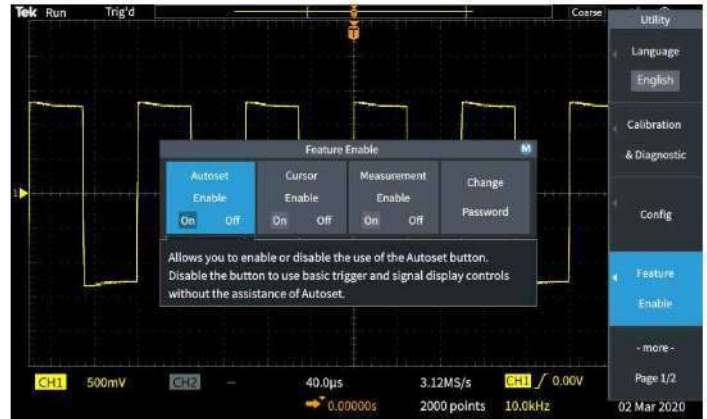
Tek Run Trig'd

Coarse

Utility

Language

English

Calibration & Diagnostic

Config

Feature Enable

- more -

Page 1/2

Feature Enable

M

Autoset Enable
On Off

Cursor Enable
On Off

Measurement Enable
On Off

Change Password

Allows you to enable or disable the use of the Autoset button. Disable the button to use basic trigger and signal display controls without the assistance of Autoset.

1

T

CH1 500mV CH2 — 40.0µs 3.12MS/s CH1 / 0.00V

0.00000s 2000 points 10.0kHz 02 Mar 2020